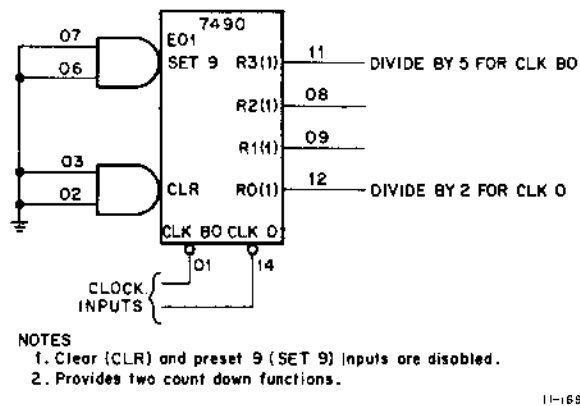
07
06
E01
7490
SET 9
R3(1)
11
DIVIDE BY 5 FOR CLK BO
R2(1)
08
R1(1)
09
03
02
CLR
R0(1)
12
DIVIDE BY 2 FOR CLK 0
CLK BO CLK 0
01
14
CLOCK INPUTS

NOTES
1. Clear (CLR) and preset 9 (SET 9) inputs are disabled.
2. Provides two count down functions.

11-169